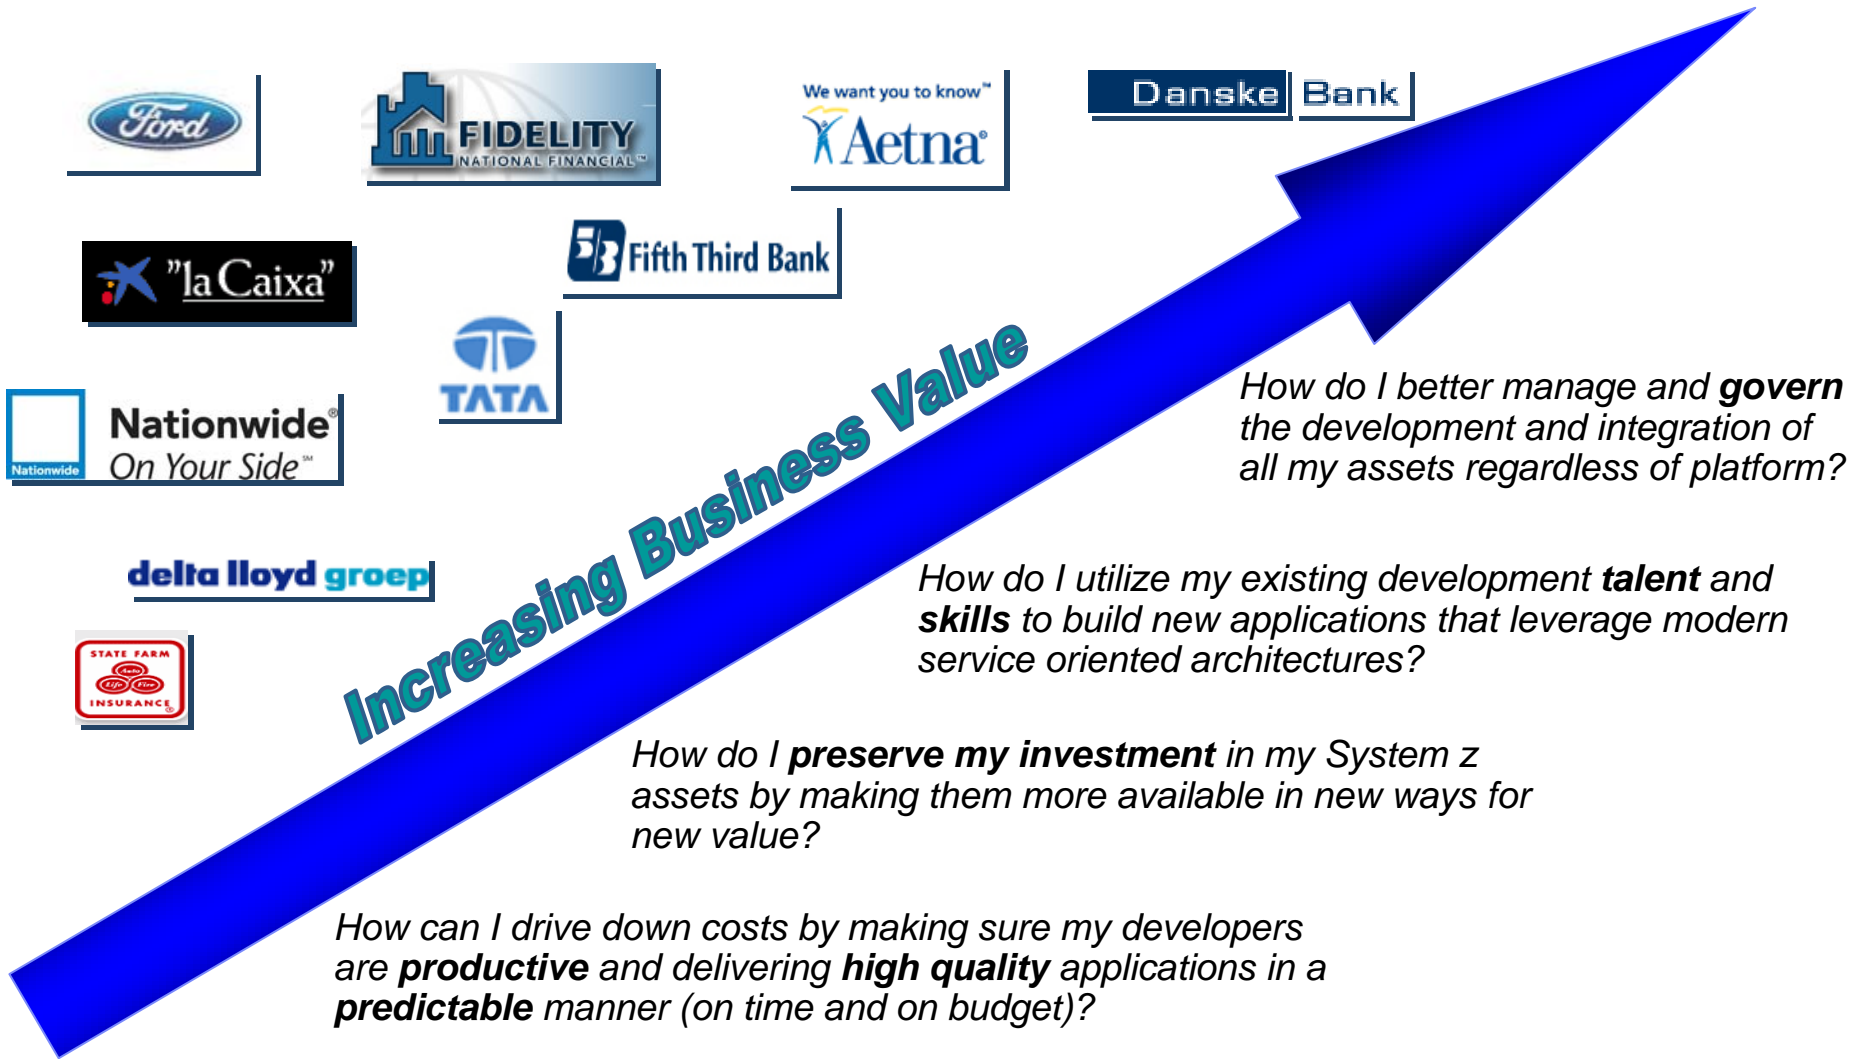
Ford

FIDELITY NATIONAL FINANCIAL™

We want you to know™ Aetna®

Danske Bank

"la Caixa"

Fifth Third Bank

TATA

Nationwide Nationwide® On Your Side℠

delta lloyd groep

STATE FARM Auto Life Fire INSURANCE

Increasing Business Value

How do I better manage and **govern** the development and integration of all my assets regardless of platform?

How do I utilize my existing development **talent** and **skills** to build new applications that leverage modern service oriented architectures?

How do I **preserve my investment** in my System z assets by making them more available in new ways for new value?

How can I drive down costs by making sure my developers are **productive** and delivering **high quality** applications in a **predictable** manner (on time and on budget)?